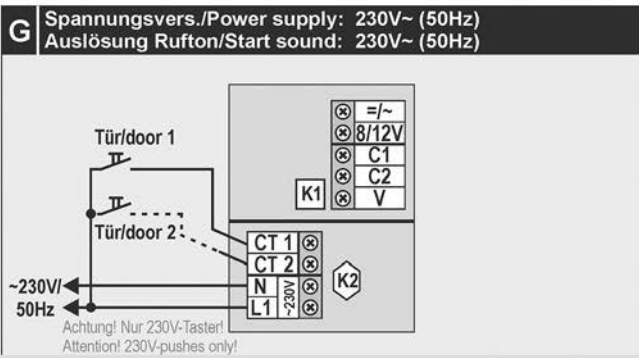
G Spannungsvers./Power supply: 230V~ (50Hz)
Auslösung Rufton/Start sound: 230V~ (50Hz)

Tür/door 1

Tür/door 2

=/~
8/12V
C1
C2
V

K1

CT 1
CT 2
N
L1
~230V

K2

~230V/
50Hz

Achtung! Nur 230V-Taster!
Attention! 230V-pushes only!